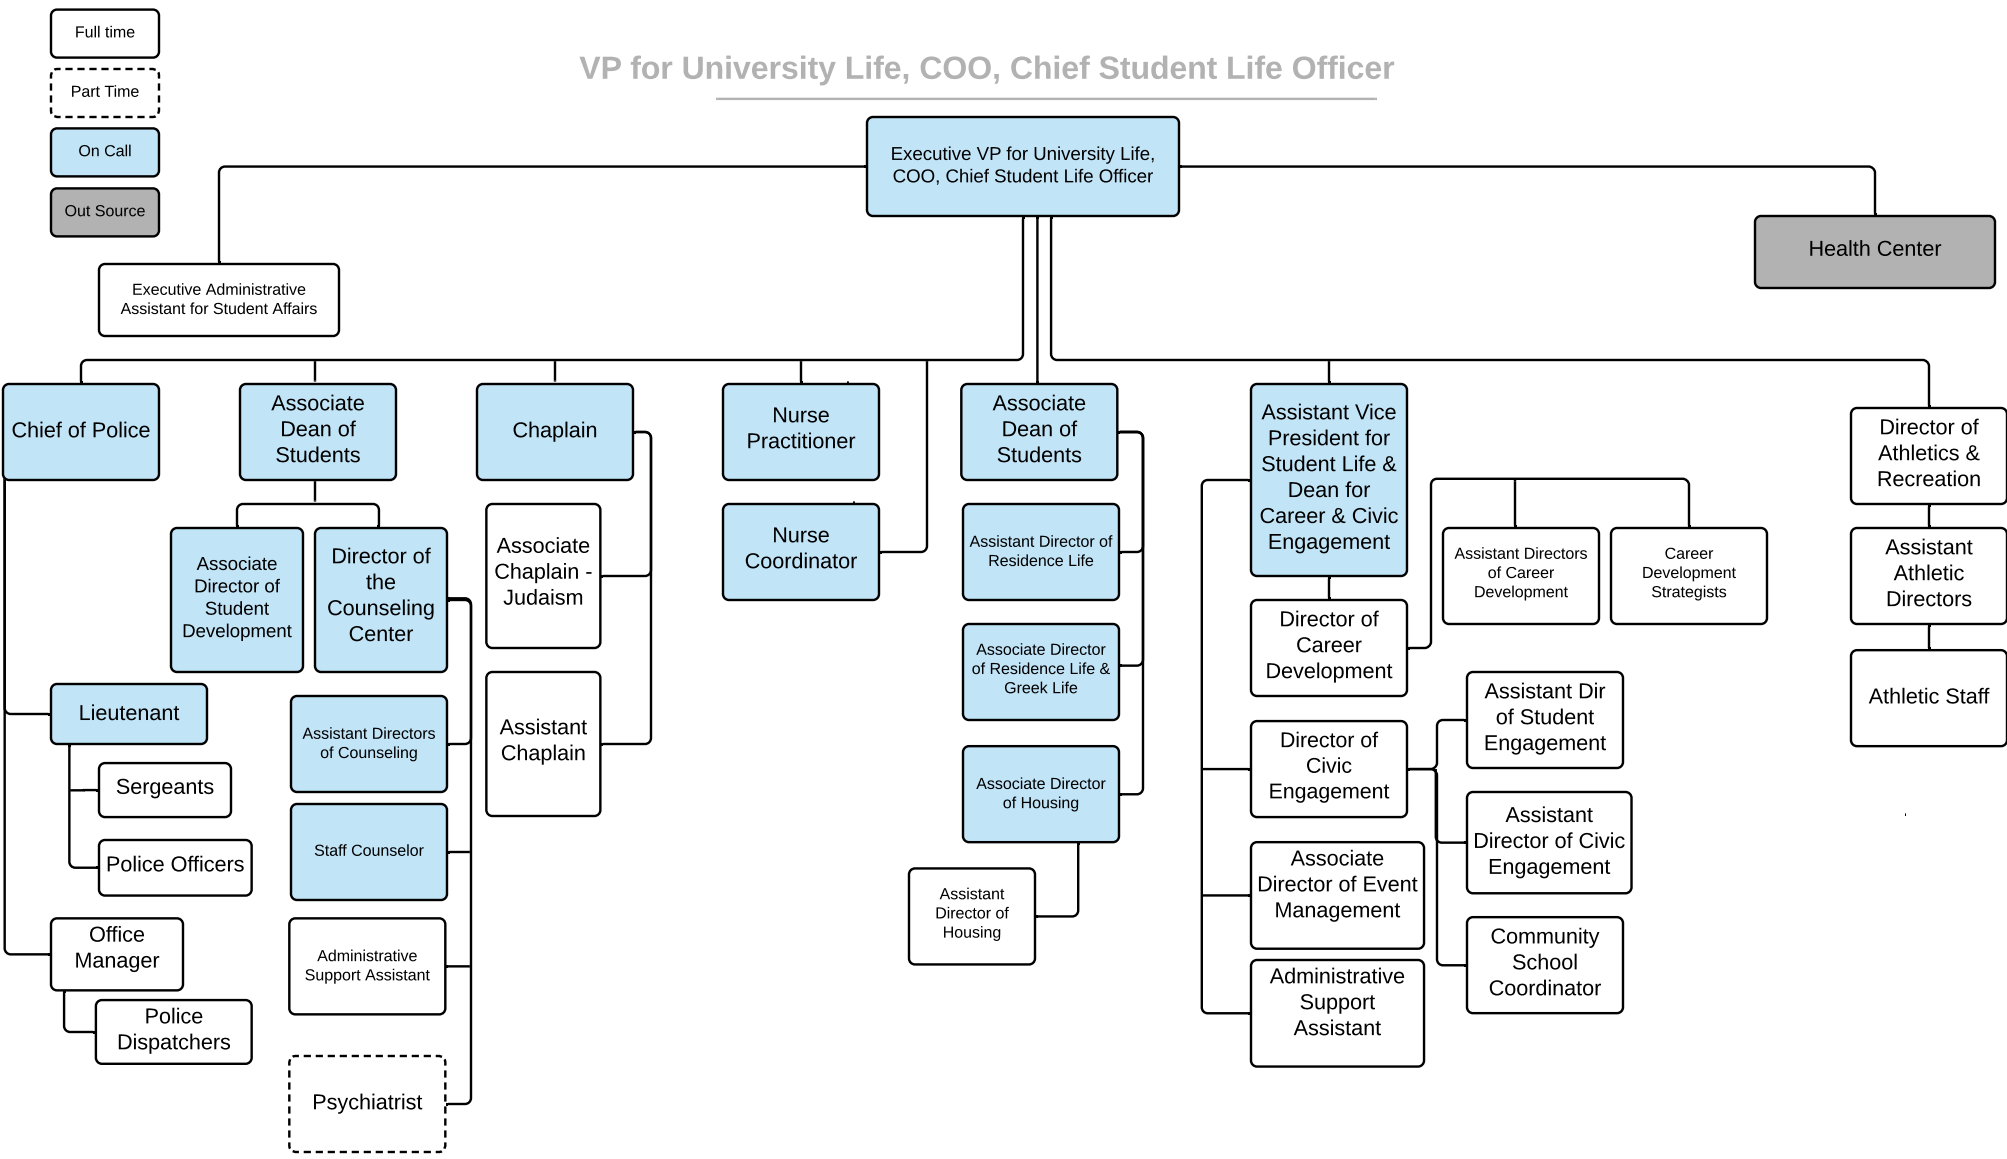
Full time

Part Time

On Call

Out Source

VP for University Life, COO, Chief Student Life Officer

Executive VP for University Life, COO, Chief Student Life Officer

Health Center

Executive Administrative Assistant for Student Affairs

Chief of Police

Lieutenant

Sergeants

Police Officers

Office Manager

Police Dispatchers

Associate Dean of Students

Associate Director of Student Development

Director of the Counseling Center

Assistant Directors of Counseling

Staff Counselor

Administrative Support Assistant

Psychiatrist

Chaplain

Associate Chaplain - Judaism

Assistant Chaplain

Nurse Practitioner

Nurse Coordinator

Associate Dean of Students

Assistant Director of Residence Life

Associate Director of Residence Life & Greek Life

Associate Director of Housing

Assistant Director of Housing

Assistant Vice President for Student Life & Dean for Career & Civic Engagement

Director of Career Development

Assistant Directors of Career Development

Career Development Strategists

Director of Civic Engagement

Assistant Dir of Student Engagement

Assistant Director of Civic Engagement

Community School Coordinator

Associate Director of Event Management

Administrative Support Assistant

Director of Athletics & Recreation

Assistant Athletic Directors

Athletic Staff